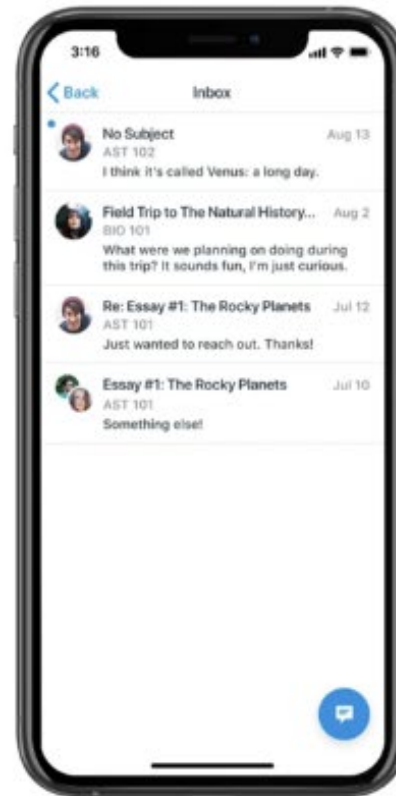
3:16

Back

Inbox

No Subject
Aug 13
AST 102
I think it's called Venus: a long day.

Field Trip to The Natural History...
Aug 2
BIO 101
What were we planning on doing during this trip? It sounds fun, I'm just curious.

Re: Essay #1: The Rocky Planets
Jul 12
AST 101
Just wanted to reach out. Thanks!

Essay #1: The Rocky Planets
Jul 10
AST 101
Something else!